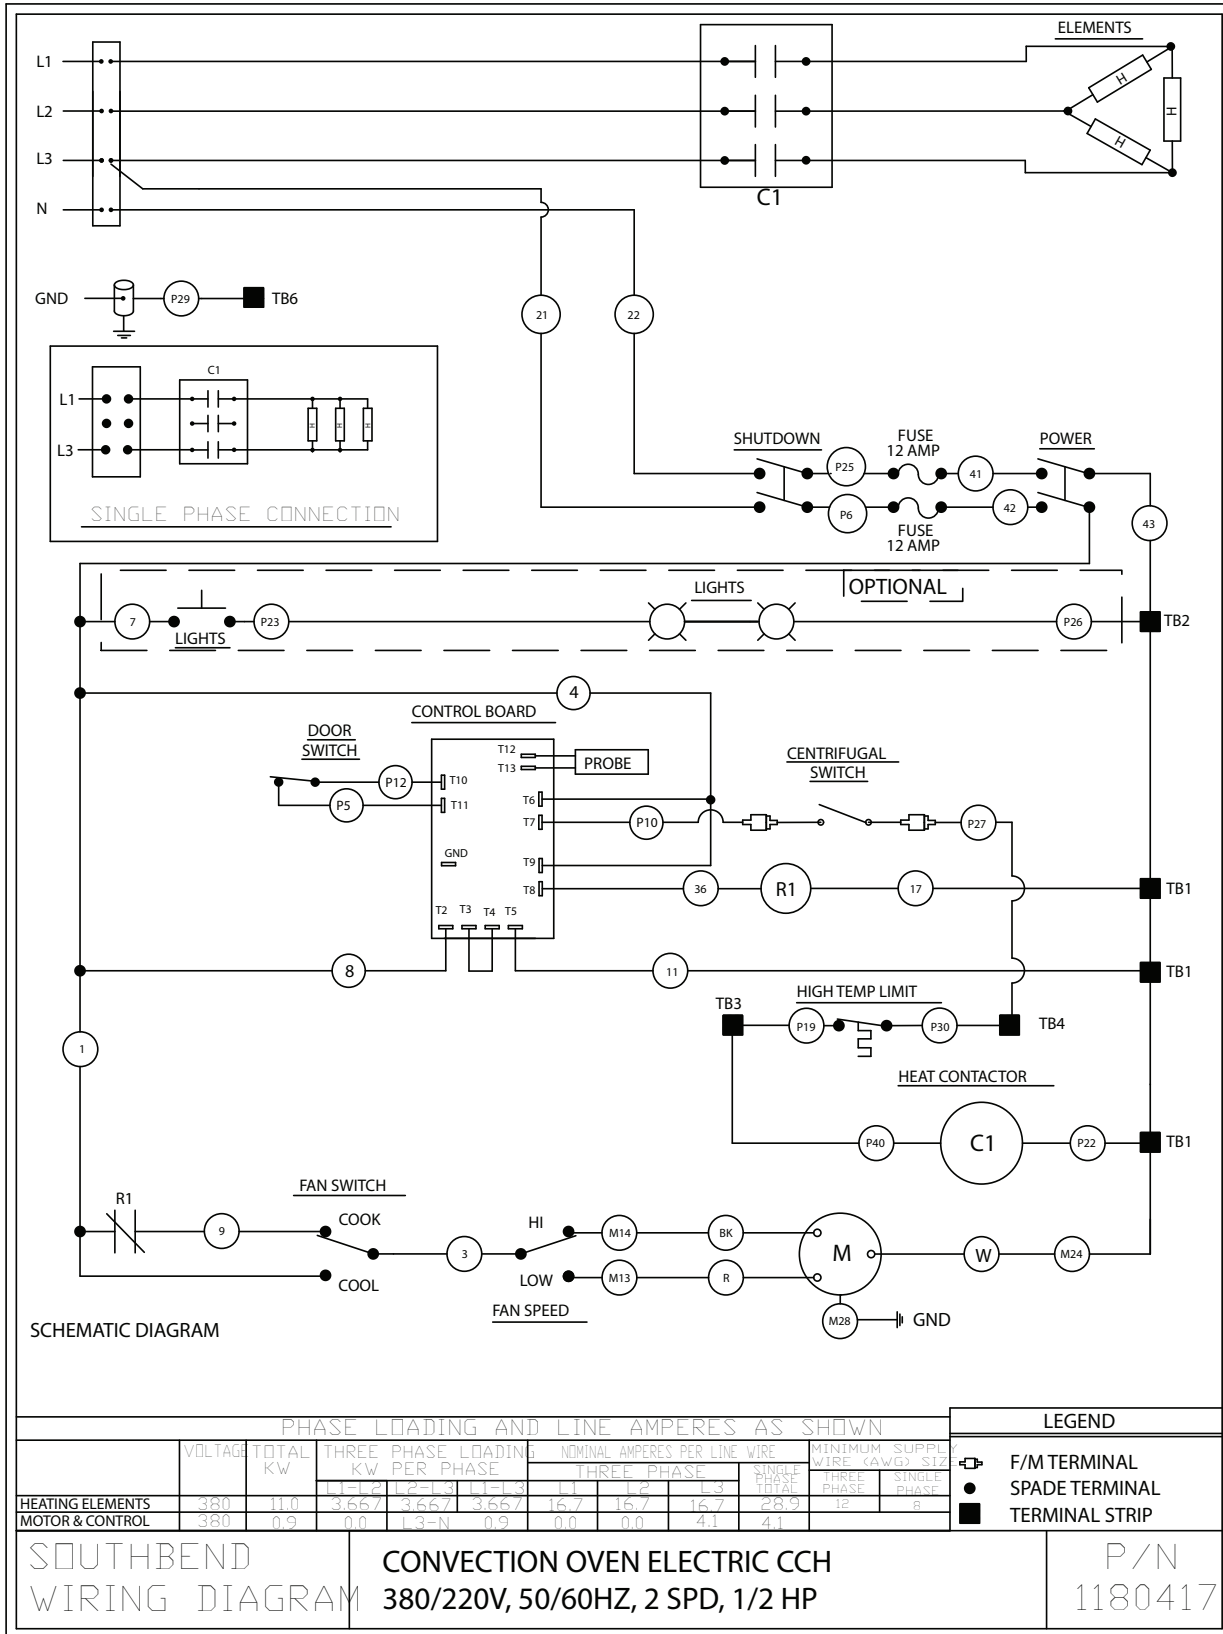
L1
L2
L3
N
C1
ELEMENTS
H
H
H
GND
P29
TB6
21
22
C1
L1
L3
H
H
H
SINGLE PHASE CONNECTION
SHUTDOWN
P25
FUSE
12 AMP
41
POWER
P6
42
FUSE
12 AMP
43
OPTIONAL
LIGHTS
7
P23
LIGHTS
P26
TB2
4
CONTROL BOARD
DOOR
SWITCH
T12
T13
PROBE
CENTRIFUGAL
SWITCH
P12
T10
P5
T11
T6
T7
P10
P27
GND
T9
T8
36
R1
17
TB1
T2
T3
T4
T5
8
11
TB1
TB3
HIGH TEMP LIMIT
P19
P30
TB4
1
HEAT CONTACTOR
P40
C1
P22
TB1
R1
FAN SWITCH
9
COOK
3
HI
P14
M14
BK
M
W
M24
COOL
LOW
M13
R
FAN SPEED
M28
GND
SCHEMATIC DIAGRAM

PHASE LOADING AND LINE AMPERES AS SHOWN

| | VOLTAGE | TOTAL KW | THREE PHASE LOADING KW PER PHASE L1-L2 | L2-L3 | L1-L3 | NOMINAL AMPERES PER LINE WIRE THREE PHASE L1 | L2 | L3 | SINGLE PHASE TOTAL | MINIMUM SUPPLY WIRE (AWG) SIZE THREE PHASE | SINGLE PHASE |
|---|---|---|---|---|---|---|---|---|---|---|---|
| HEATING ELEMENTS | 380 | 11.0 | 3.667 | 3.667 | 3.667 | 16.7 | 16.7 | 16.7 | 28.9 | 12 | 8 |
| MOTOR & CONTROL | 380 | 0.9 | 0.0 | L3-N | 0.9 | 0.0 | 0.0 | 4.1 | 4.1 | | |

LEGEND
F/M TERMINAL
SPADE TERMINAL
TERMINAL STRIP

SOUTHBEND
WIRING DIAGRAM
CONVECTION OVEN ELECTRIC CCH
380/220V, 50/60HZ, 2 SPD, 1/2 HP
P/N
1180417